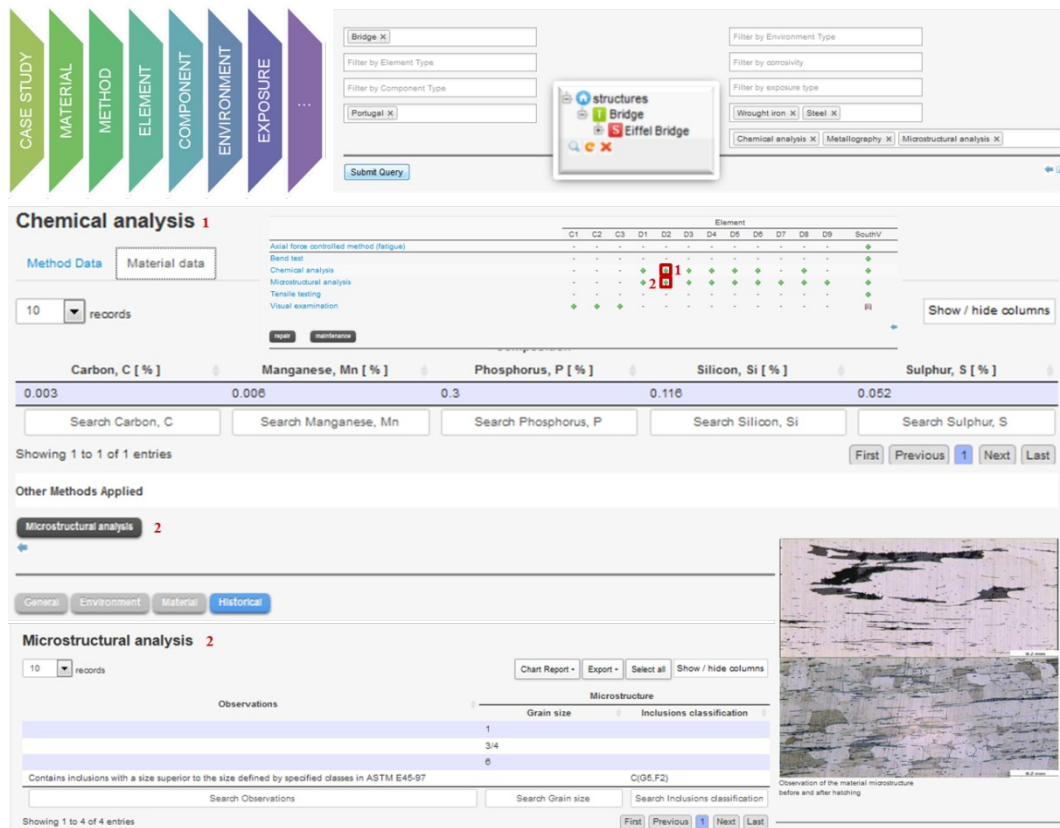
CASE STUDY
MATERIAL
METHOD
ELEMENT
COMPONENT
ENVIRONMENT
EXPOSURE
...

Bridge ×
Filter by Element Type
Filter by Component Type
Portugal ×
structures
Bridge
Eiffel Bridge
Filter by Environment Type
Filter by corrosivity
Filter by exposure type
Wrought iron × Steel ×
Chemical analysis × Metallography × Microstructural analysis ×
Submit Query

Chemical analysis 1

Method Data | Material data

10 records

| | C1 | C2 | C3 | D1 | D2 | D3 | D4 | D5 | D6 | D7 | D8 | D9 | SouthV |
|---|---|---|---|---|---|---|---|---|---|---|---|---|---|
| Axial force controlled method (fatigue) | | | | | | | | | | | | | |
| Bend test | | | | | | | | | | | | | |
| Chemical analysis | | | | | 1 | | | | | | | | |
| Microstructural analysis | | | | | 2 | | | | | | | | |
| Tensile testing | | | | | | | | | | | | | |
| Visual examination | | | | | | | | | | | | | |

Element
repair maintenance

Show / hide columns

Composition

| Carbon, C [ % ] | Manganese, Mn [ % ] | Phosphorus, P [ % ] | Silicon, Si [ % ] | Sulphur, S [ % ] |
|---|---|---|---|---|
| 0.003 | 0.006 | 0.3 | 0.116 | 0.052 |
| Search Carbon, C | Search Manganese, Mn | Search Phosphorus, P | Search Silicon, Si | Search Sulphur, S |

Showing 1 to 1 of 1 entries
First Previous 1 Next Last

Other Methods Applied

Microstructural analysis 2

General Environment Material Historical

Microstructural analysis 2

10 records
Chart Report Export Select all Show / hide columns

| Observations | Microstructure Grain size | Inclusions classification |
|---|---|---|
| | 1 | |
| | 3/4 | |
| | 6 | |
| Contains inclusions with a size superior to the size defined by specified classes in ASTM E45-97 | | C(G5,F2) |
| Search Observations | Search Grain size | Search Inclusions classification |

Showing 1 to 4 of 4 entries
First Previous 1 Next Last

0.2 mm
0.2 mm
Observation of the material microstructure before and after hatching